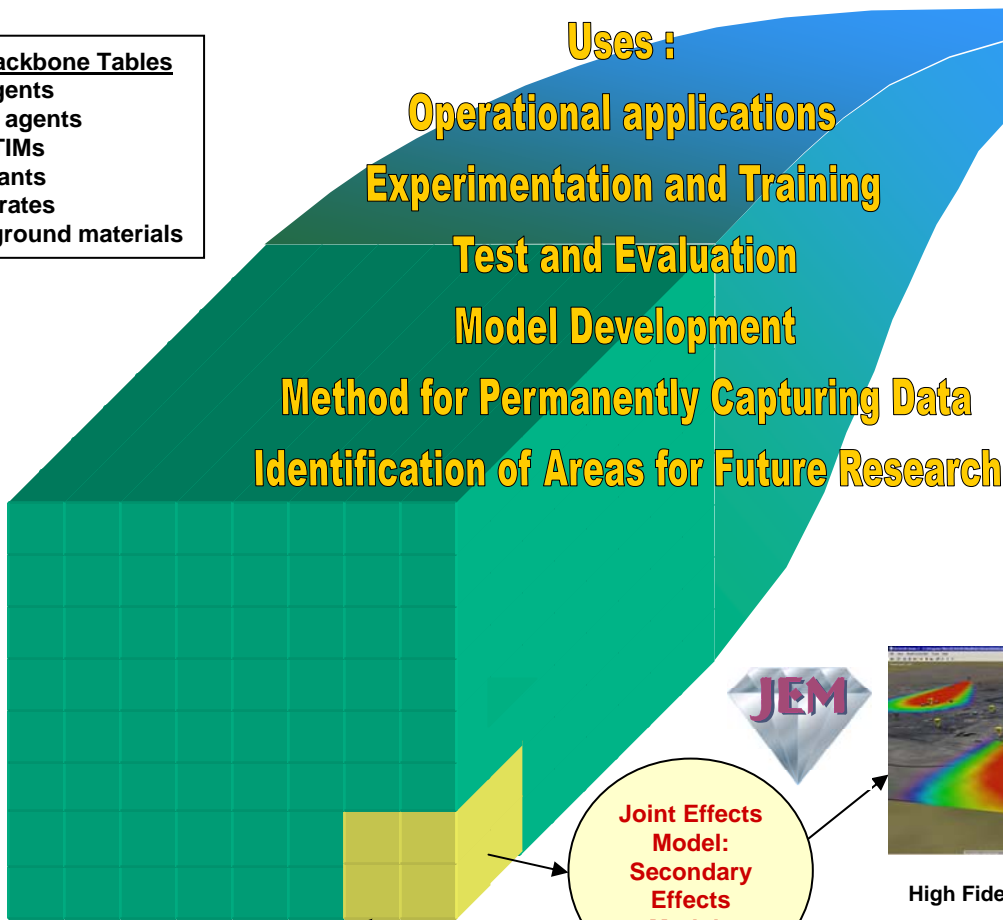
ackbone Tables
gents
agents
TIMs
ants
rates
ground materials

Uses :
Operational applications
Experimentation and Training
Test and Evaluation
Model Development
Method for Permanently Capturing Data
Identification of Areas for Future Research

JEM

Joint Effects Model: Secondary Effects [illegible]

High Fide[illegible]